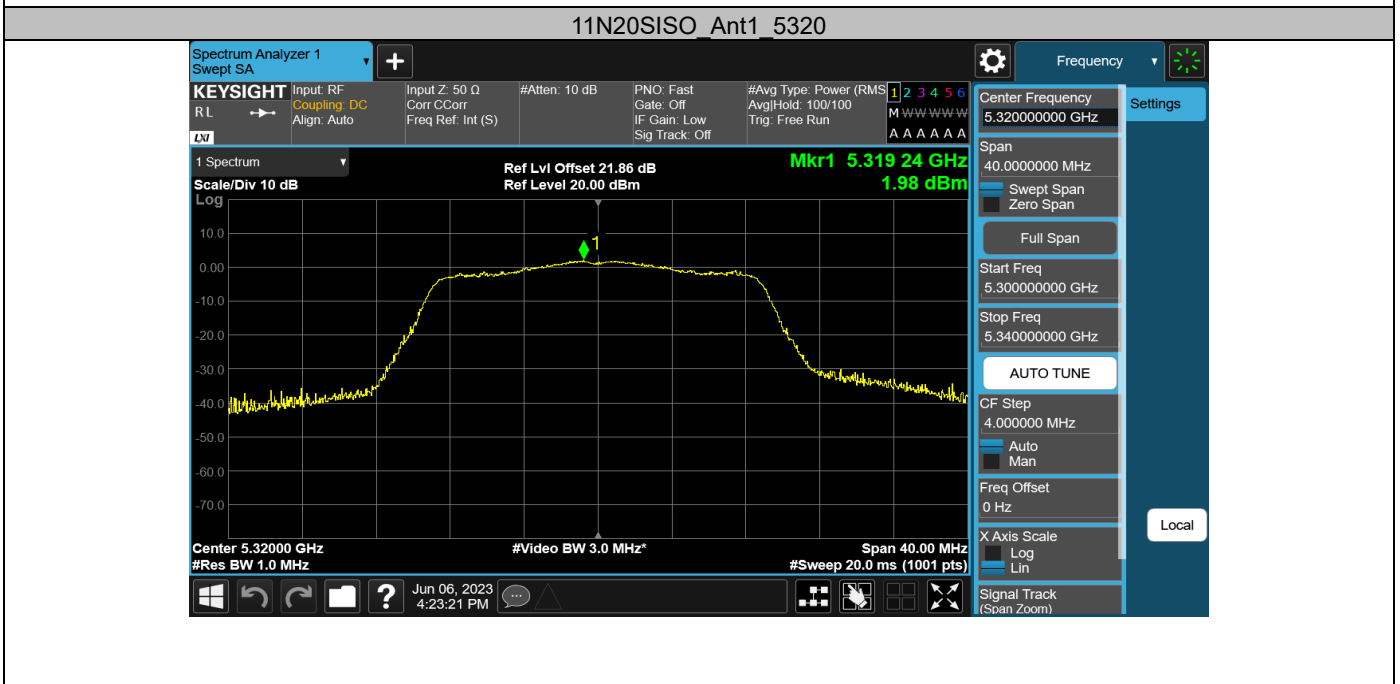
11N20SISO_Ant1_5320

Spectrum Analyzer 1
Swept SA

Frequency

KEYSIGHT
RL
LXI

Input: RF
Coupling: DC
Align: Auto

Input Z: 50 Ω
Corr CCorr
Freq Ref: Int (S)

#Atten: 10 dB

PNO: Fast
Gate: Off
IF Gain: Low
Sig Track: Off

#Avg Type: Power (RMS)
Avg|Hold: 100/100
Trig: Free Run

1 2 3 4 5 6
M WWWWW
A A A A A A

1 Spectrum

Scale/Div 10 dB
Log

Ref Lvl Offset 21.86 dB
Ref Level 20.00 dBm

Mkr1 5.319 24 GHz
1.98 dBm

10.0
0.00
-10.0
-20.0
-30.0
-40.0
-50.0
-60.0
-70.0

1

Center 5.32000 GHz
#Res BW 1.0 MHz

#Video BW 3.0 MHz*

Span 40.00 MHz
#Sweep 20.0 ms (1001 pts)

Jun 06, 2023
4:23:21 PM

Center Frequency
5.320000000 GHz

Settings

Span
40.0000000 MHz
Swept Span
Zero Span

Full Span

Start Freq
5.300000000 GHz

Stop Freq
5.340000000 GHz

AUTO TUNE

CF Step
4.000000 MHz
Auto
Man

Freq Offset
0 Hz

Local

X Axis Scale
Log
Lin

Signal Track
(Span Zoom)